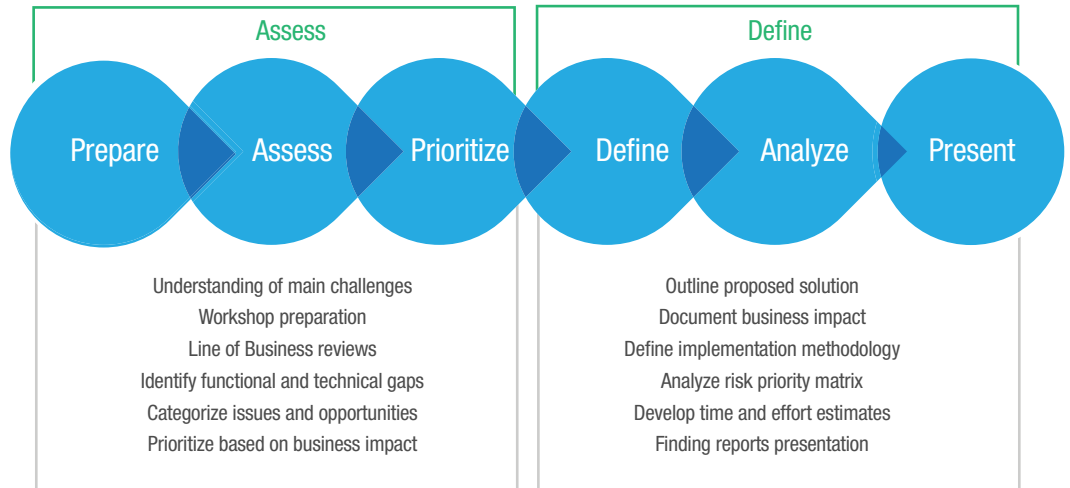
Assess

Define

Prepare

Assess

Prioritize

Define

Analyze

Present

Understanding of main challenges
Workshop preparation
Line of Business reviews
Identify functional and technical gaps
Categorize issues and opportunities
Prioritize based on business impact

Outline proposed solution
Document business impact
Define implementation methodology
Analyze risk priority matrix
Develop time and effort estimates
Finding reports presentation